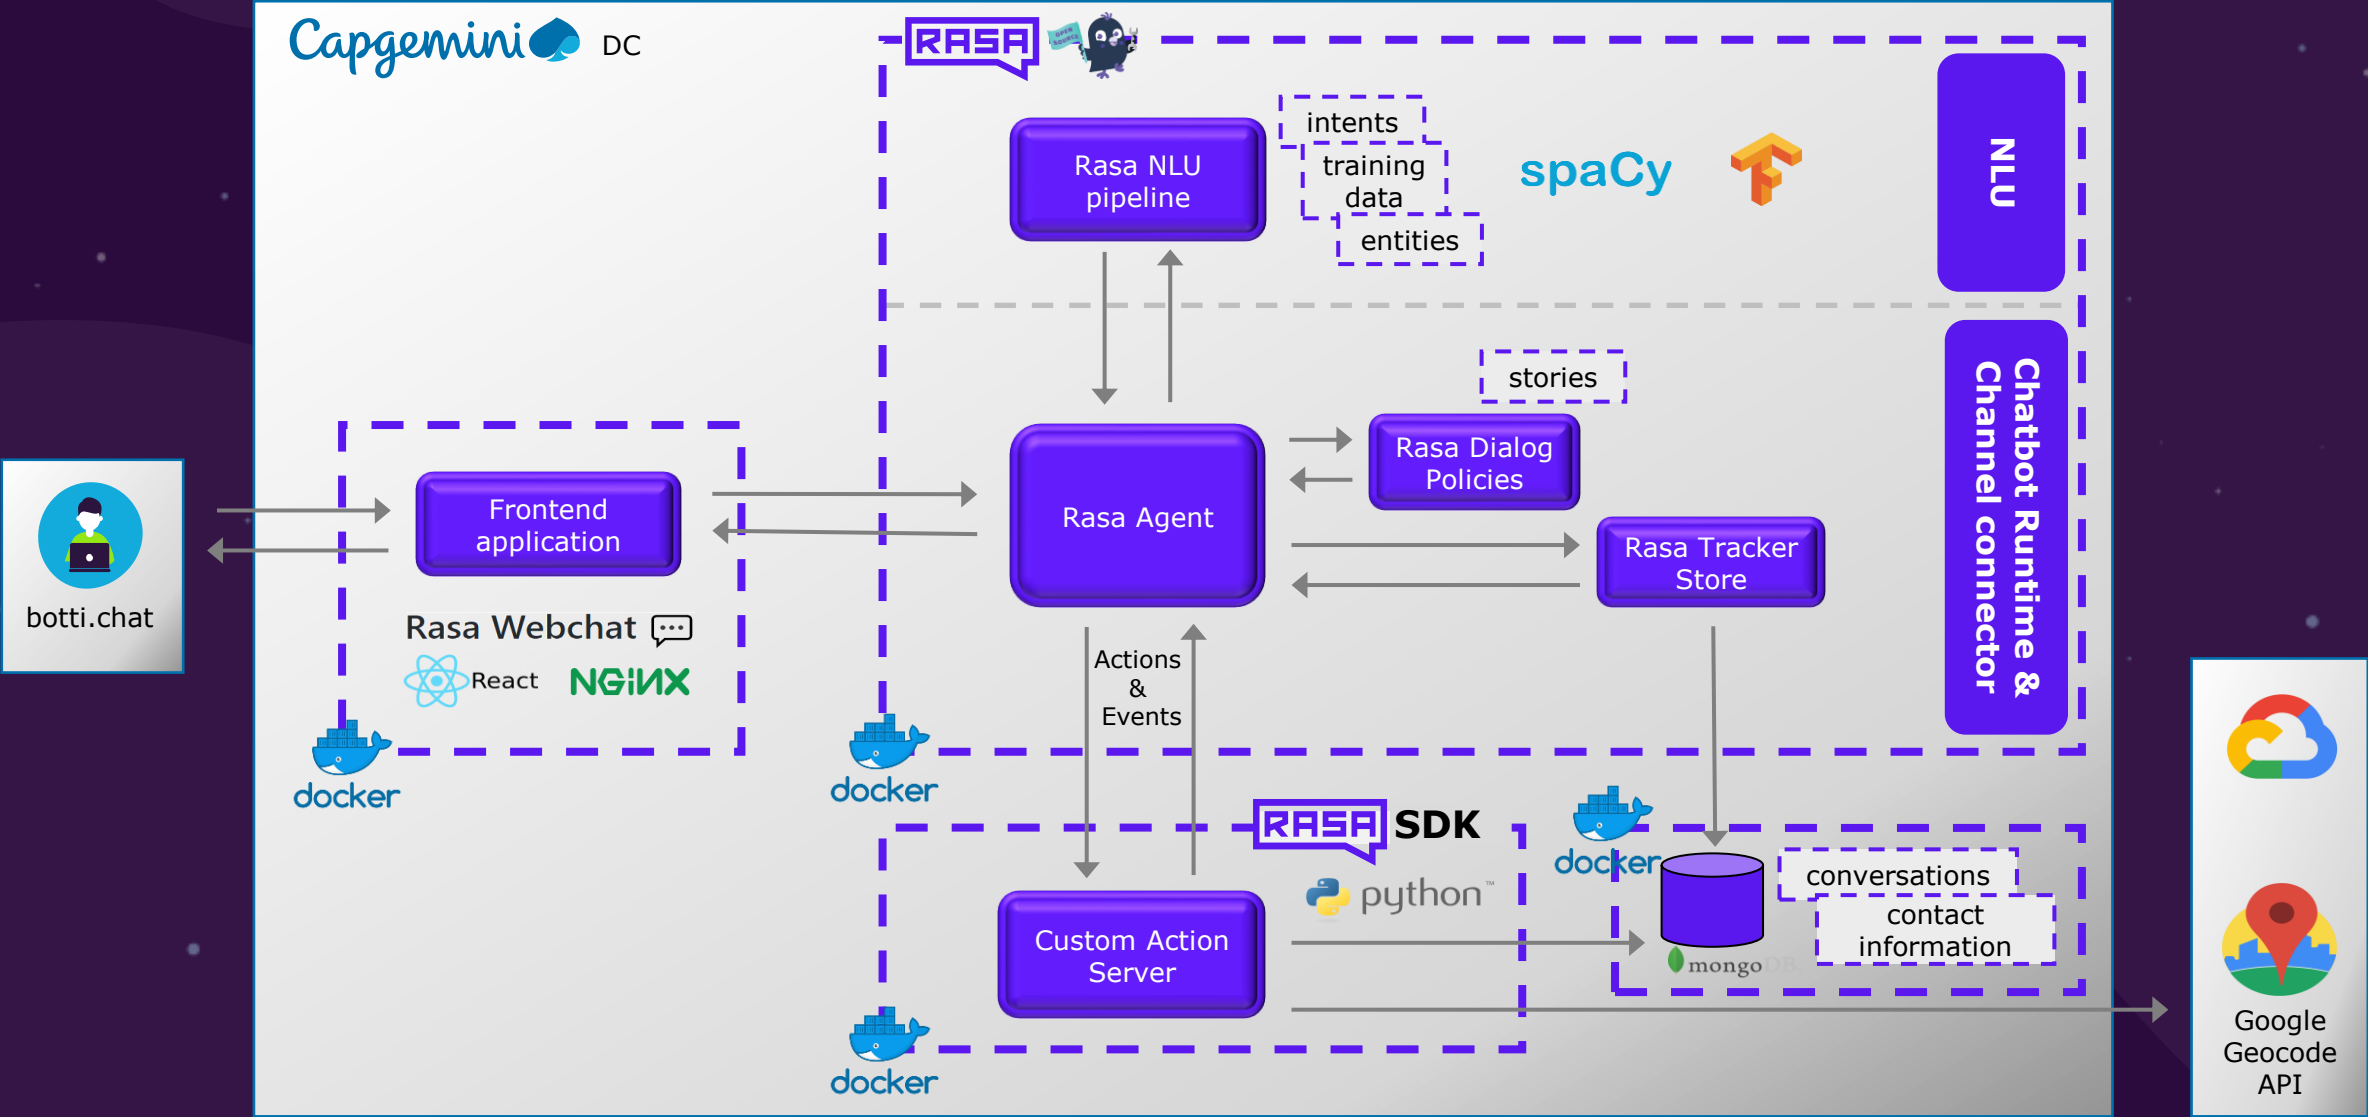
Capgemini DC

RASA

Rasa NLU pipeline

intents

training data

entities

spaCy

NLU

stories

Rasa Dialog Policies

Rasa Agent

Rasa Tracker Store

Chatbot Runtime & Channel connector

botti.chat

Frontend application

Rasa Webchat

React NGINX

docker

docker

Actions & Events

RASA SDK

python

docker

Custom Action Server

conversations

contact information

mongoDB

docker

Google Geocode API